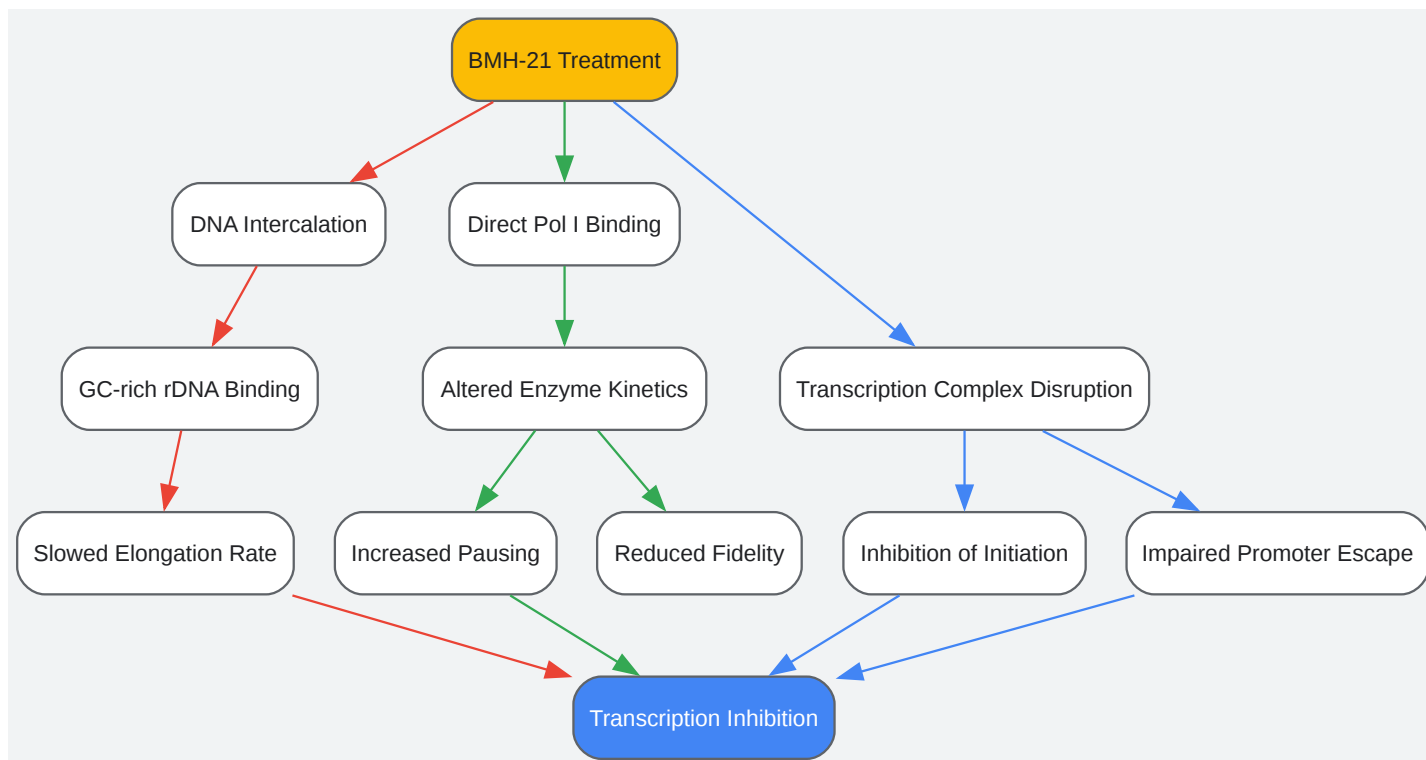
BMH-21 Treatment

DNA Intercalation

Direct Pol I Binding

GC-rich rDNA Binding

Altered Enzyme Kinetics

Transcription Complex Disruption

Slowed Elongation Rate

Increased Pausing

Reduced Fidelity

Inhibition of Initiation

Impaired Promoter Escape

Transcription Inhibition